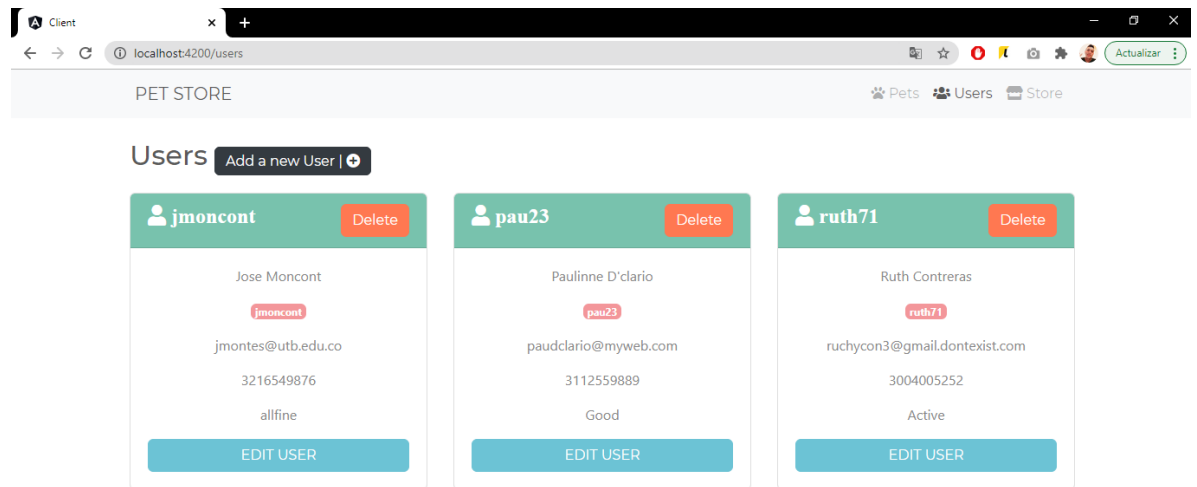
Client
localhost:4200/users
Actualizar

PET STORE
Pets Users Store

Users
Add a new User |

jmoncont
Delete
Jose Moncont
jmoncont
jmontes@utb.edu.co
3216549876
allfine
EDIT USER

pau23
Delete
Paulinne D'clario
pau23
paudclario@myweb.com
3112559889
Good
EDIT USER

ruth71
Delete
Ruth Contreras
ruth71
ruchycon3@gmail.dontexist.com
3004005252
Active
EDIT USER